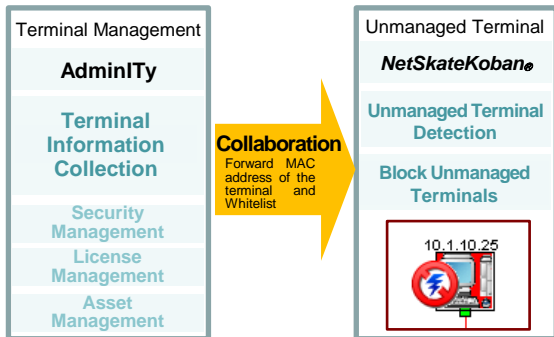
Terminal Management

AdminITy

Terminal Information Collection

Security Management

License Management

Asset Management

Collaboration

Forward MAC address of the terminal and Whitelist

Unmanaged Terminal

NetSkateKoban®

Unmanaged Terminal Detection

Block Unmanaged Terminals

10.1.10.25